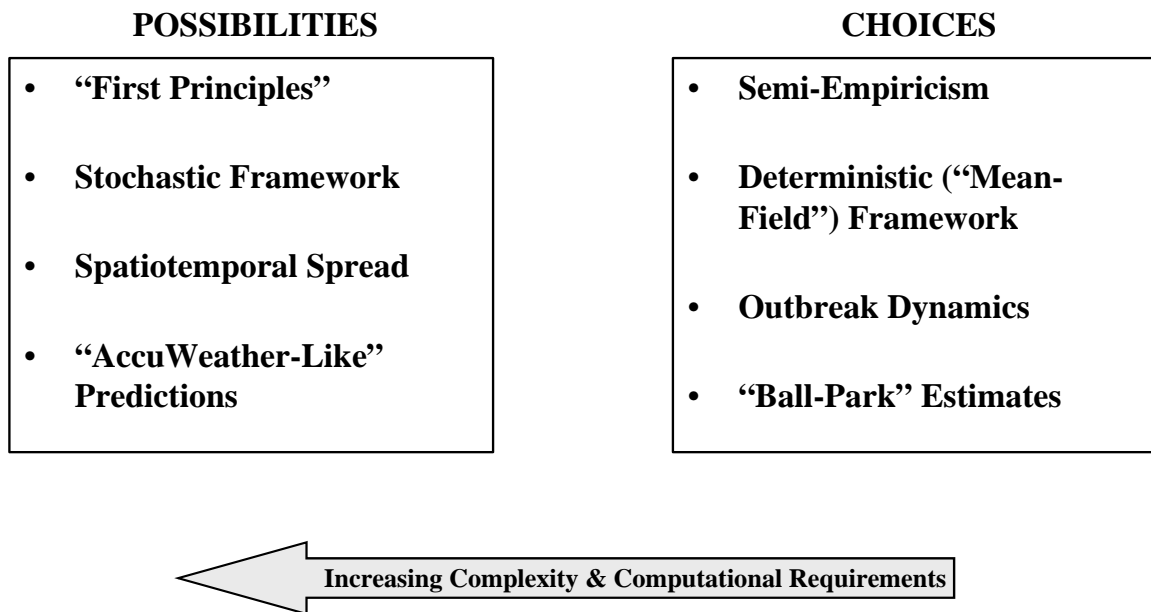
POSSIBILITIES

- "First Principles"
- Stochastic Framework
- Spatiotemporal Spread
- "AccuWeather-Like" Predictions

CHOICES

- Semi-Empiricism
- Deterministic ("Mean-Field") Framework
- Outbreak Dynamics
- "Ball-Park" Estimates

Increasing Complexity & Computational Requirements